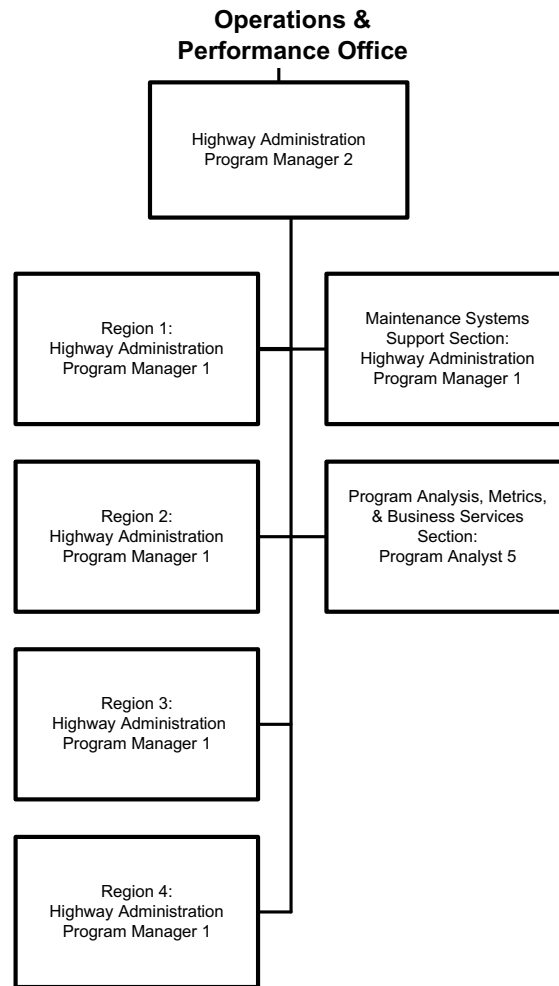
Operations & Performance Office

Highway Administration Program Manager 2

Region 1: Highway Administration Program Manager 1

Maintenance Systems Support Section: Highway Administration Program Manager 1

Region 2: Highway Administration Program Manager 1

Program Analysis, Metrics, & Business Services Section: Program Analyst 5

Region 3: Highway Administration Program Manager 1

Region 4: Highway Administration Program Manager 1